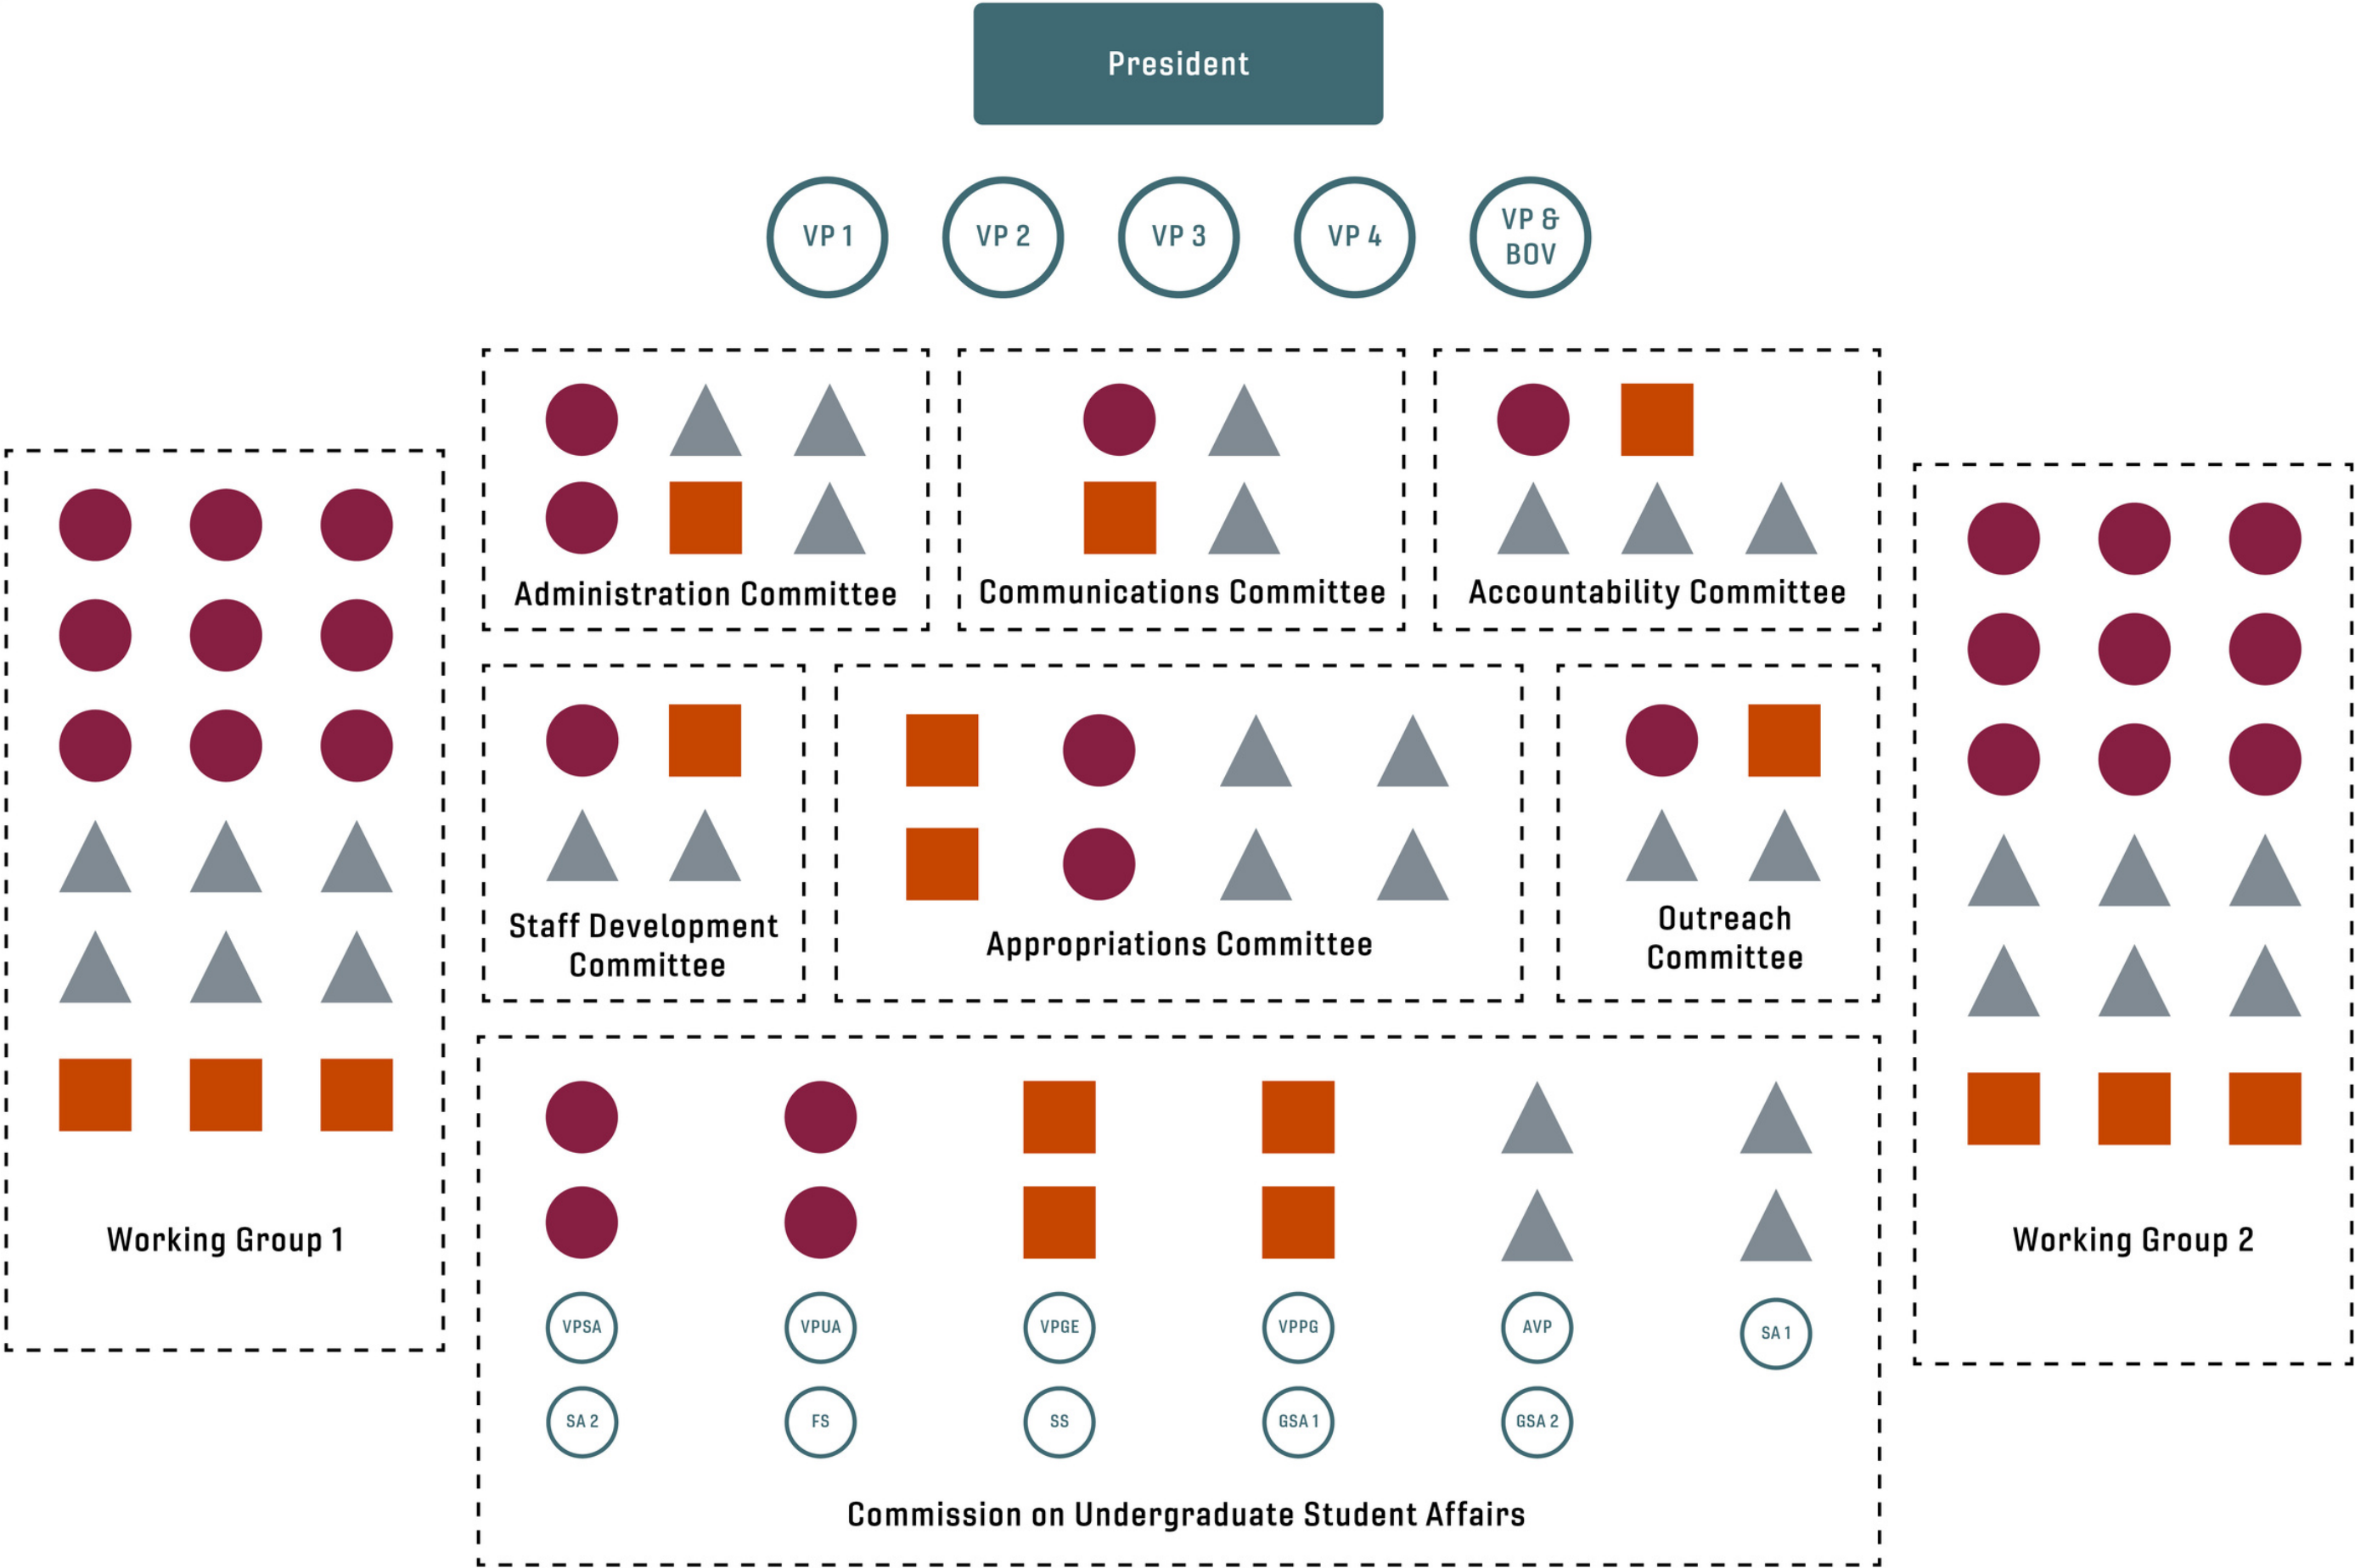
President

VP 1
VP 2
VP 3
VP 4
VP & BOV

Administration Committee

Communications Committee

Accountability Committee

Working Group 1

Staff Development Committee

Appropriations Committee

Outreach Committee

Working Group 2

VPSA
VPUA
VPGE
VPPG
AVP
SA 1
SA 2
FS
SS
GSA 1
GSA 2

Commission on Undergraduate Student Affairs